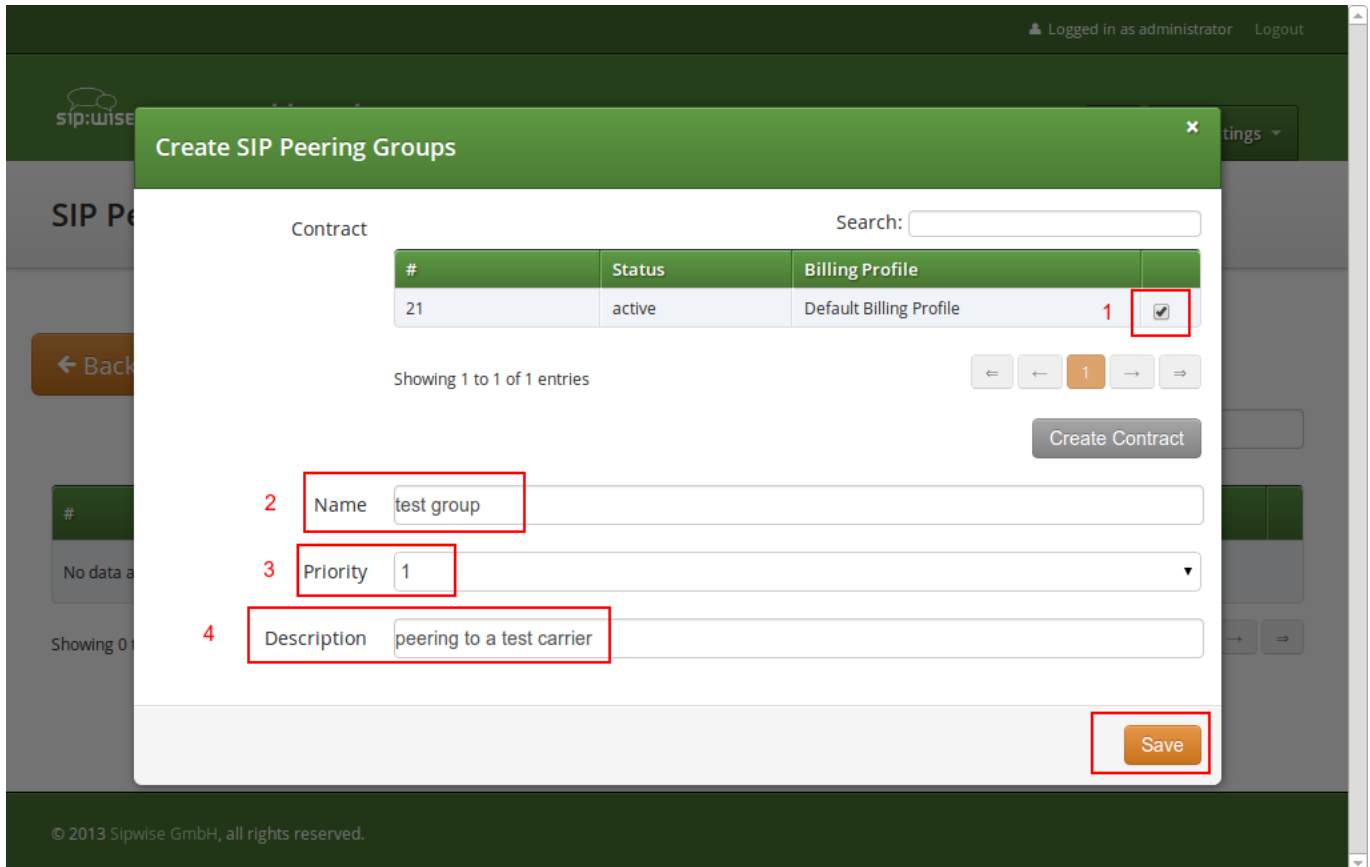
Logged in as administrator Logout

sip:wise

ttings

SIP Pe

Back

#

No data a

Showing 0

Create SIP Peering Groups

×

Contract

Search:

| # | Status | Billing Profile | |
|---|---|---|---|
| 21 | active | Default Billing Profile | ✔ |

1

Showing 1 to 1 of 1 entries

⇐ ← 1 → ⇒

Create Contract

2 Name test group

3 Priority 1

4 Description peering to a test carrier

Save

© 2013 Sipwise GmbH, all rights reserved.